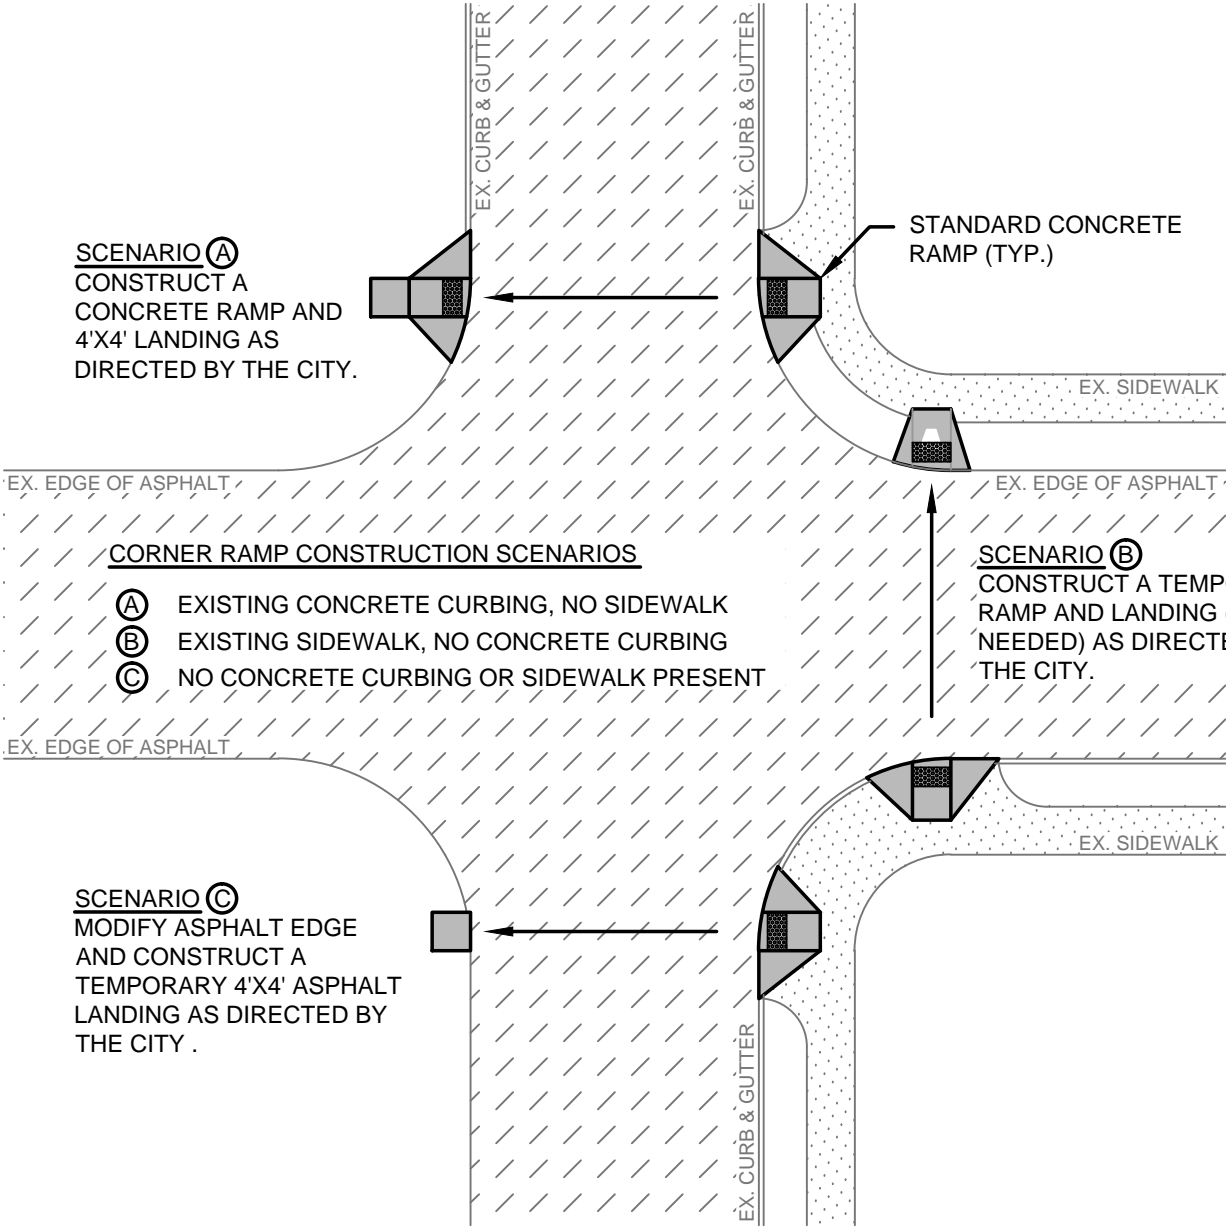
EX. CURB & GUTTER

EX. CURB & GUTTER

SCENARIO Ⓐ
CONSTRUCT A CONCRETE RAMP AND 4'X4' LANDING AS DIRECTED BY THE CITY.

STANDARD CONCRETE RAMP (TYP.)

EX. SIDEWALK

EX. EDGE OF ASPHALT

EX. EDGE OF ASPHALT

CORNER RAMP CONSTRUCTION SCENARIOS

Ⓐ EXISTING CONCRETE CURBING, NO SIDEWALK
Ⓑ EXISTING SIDEWALK, NO CONCRETE CURBING
Ⓒ NO CONCRETE CURBING OR SIDEWALK PRESENT

SCENARIO Ⓑ
CONSTRUCT A TEMP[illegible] RAMP AND LANDING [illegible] NEEDED) AS DIRECTE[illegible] THE CITY.

EX. EDGE OF ASPHALT

EX. SIDEWALK

SCENARIO Ⓒ
MODIFY ASPHALT EDGE AND CONSTRUCT A TEMPORARY 4'X4' ASPHALT LANDING AS DIRECTED BY THE CITY .

EX. CURB & GUTTER